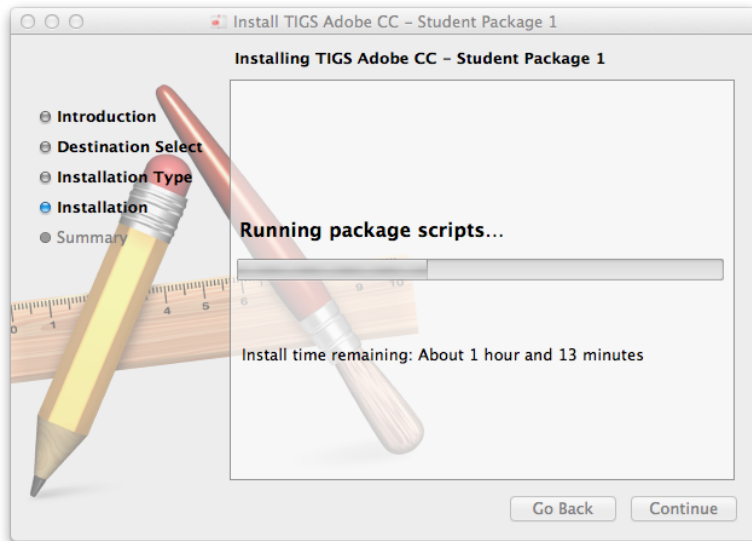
Install TIGS Adobe CC – Student Package 1

Installing TIGS Adobe CC – Student Package 1

Introduction
Destination Select
Installation Type
Installation
Summary

Running package scripts…

Install time remaining: About 1 hour and 13 minutes

Go Back
Continue